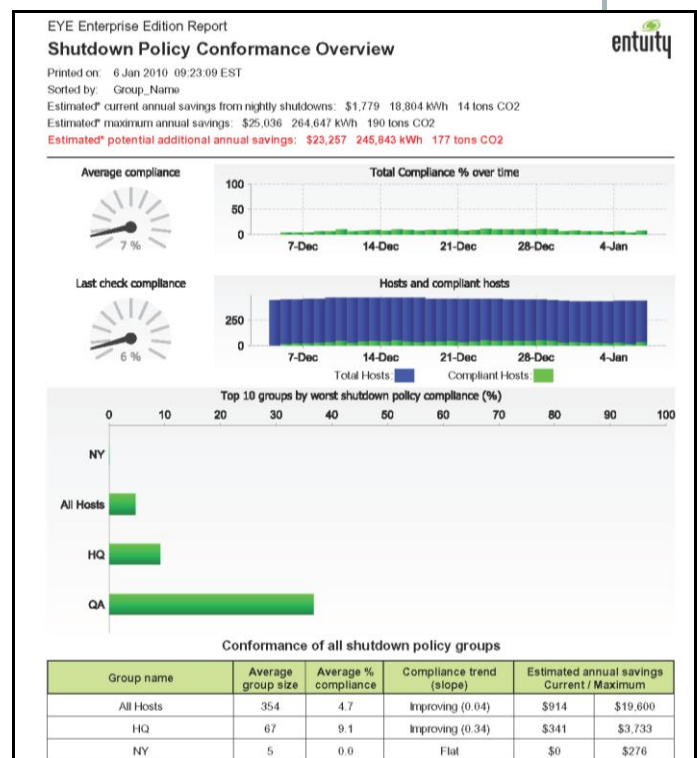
EYE Enterprise Edition Report

Shutdown Policy Conformance Overview

entuity

Printed on: 6 Jan 2010 09:23:09 EST
Sorted by: Group_Name
Estimated* current annual savings from nightly shutdowns: $1,779 18,804 kWh 14 tons CO2
Estimated* maximum annual savings: $25,036 264,647 kWh 190 tons CO2
Estimated* potential additional annual savings: $23,257 245,843 kWh 177 tons CO2

Average compliance

7 %

Total Compliance % over time

100
50
0
7-Dec 14-Dec 21-Dec 28-Dec 4-Jan

Last check compliance

6 %

Hosts and compliant hosts

250
0
7-Dec 14-Dec 21-Dec 28-Dec 4-Jan

Total Hosts: Compliant Hosts:

Top 10 groups by worst shutdown policy compliance (%)

0 10 20 30 40 50 60 70 80 90 100

NY
All Hosts
HQ
QA

Conformance of all shutdown policy groups

| Group name | Average group size | Average % compliance | Compliance trend (slope) | Estimated annual savings Current / Maximum | |
|---|---|---|---|---|---|
| All Hosts | 354 | 4.7 | Improving (0.04) | $914 | $19,600 |
| HQ | 67 | 9.1 | Improving (0.34) | $341 | $3,733 |
| NY | 5 | 0.0 | Flat | $0 | $276 |